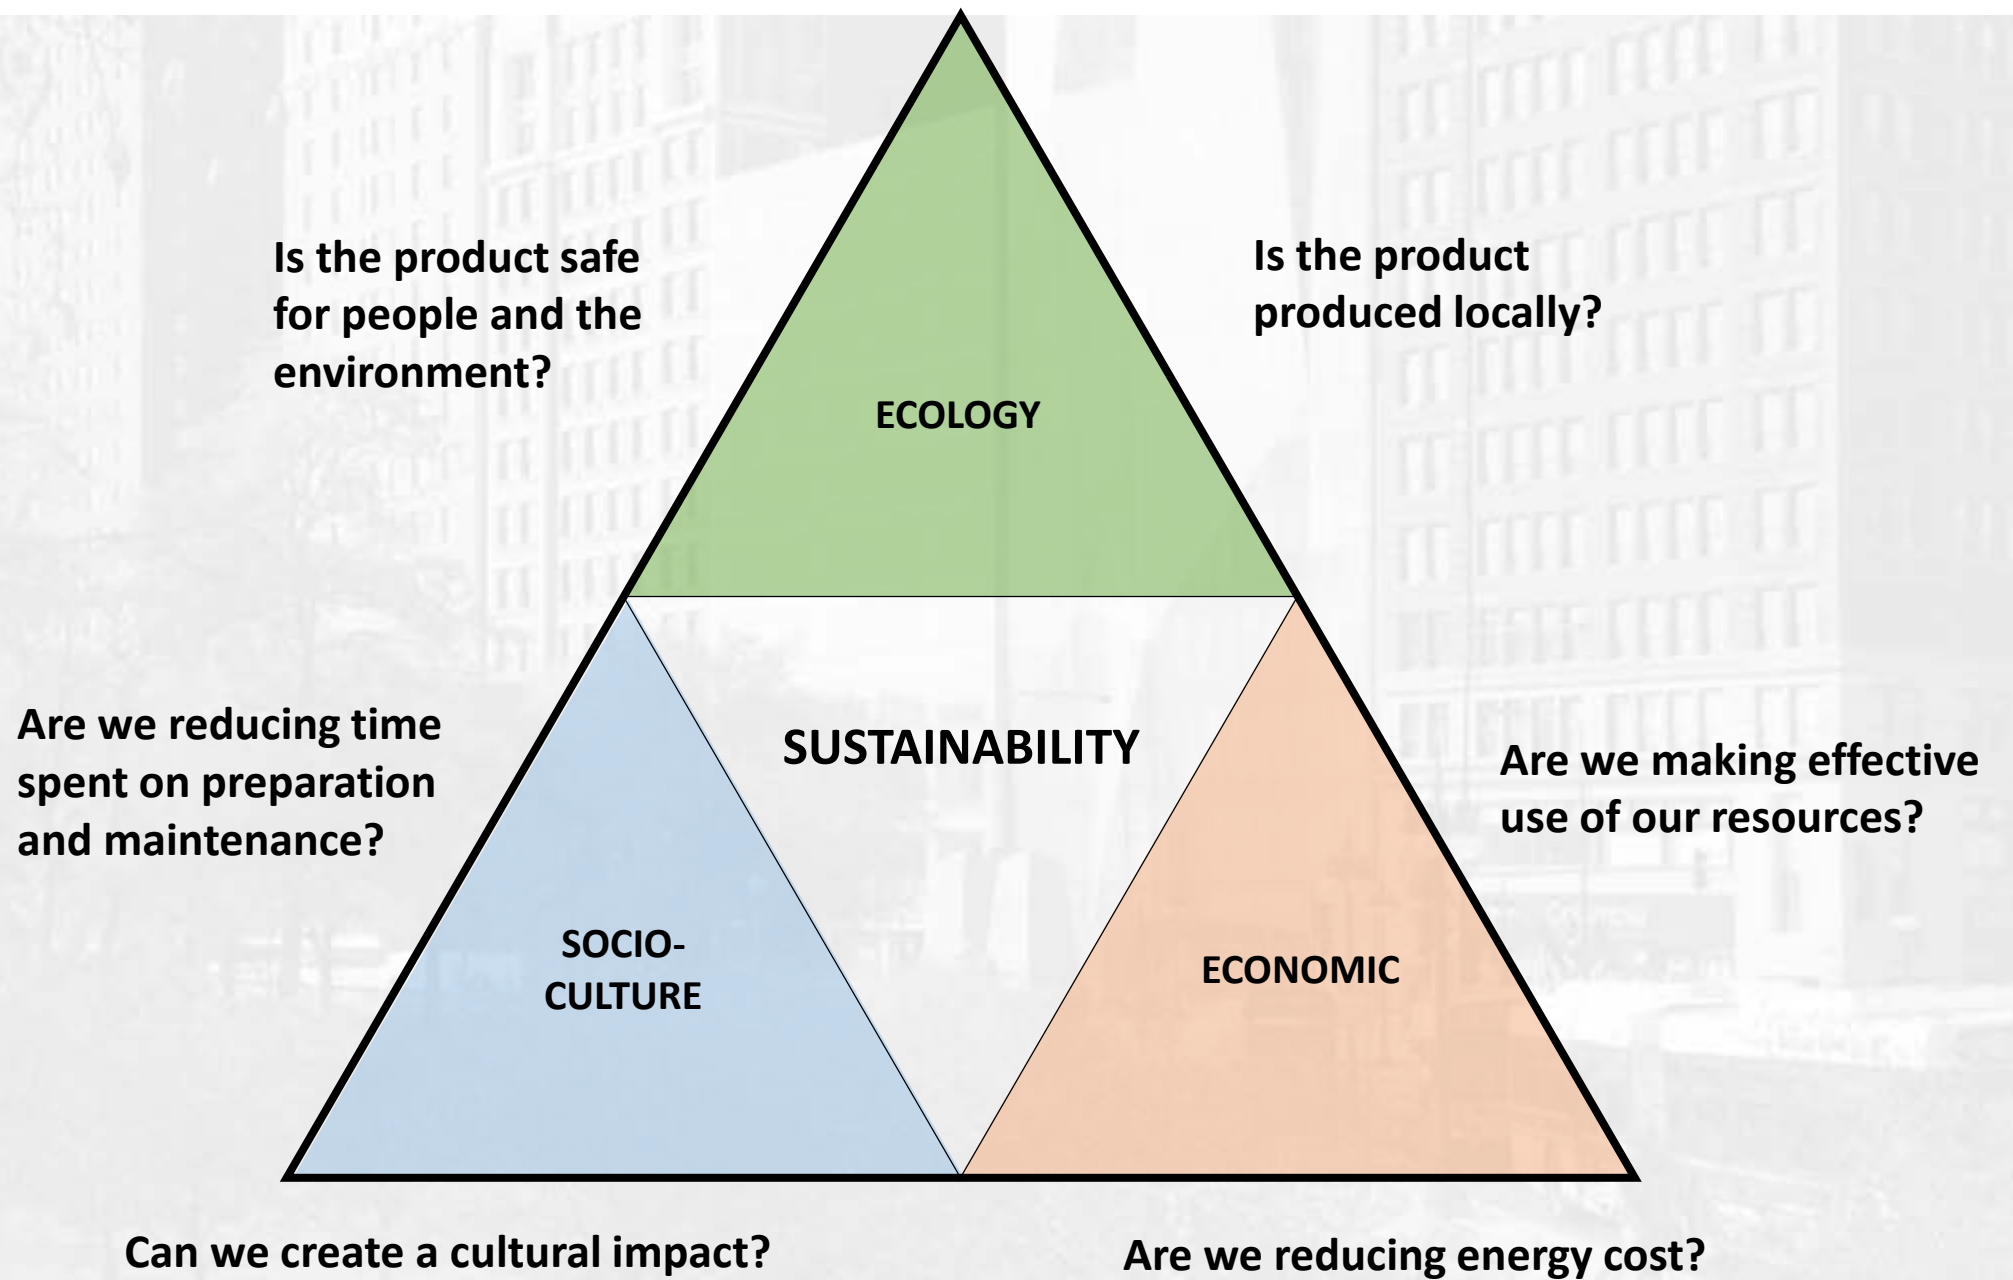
Is the product safe for people and the environment?

Is the product produced locally?

ECOLOGY

Are we reducing time spent on preparation and maintenance?

SUSTAINABILITY

Are we making effective use of our resources?

SOCIO-CULTURE

ECONOMIC

Can we create a cultural impact?

Are we reducing energy cost?